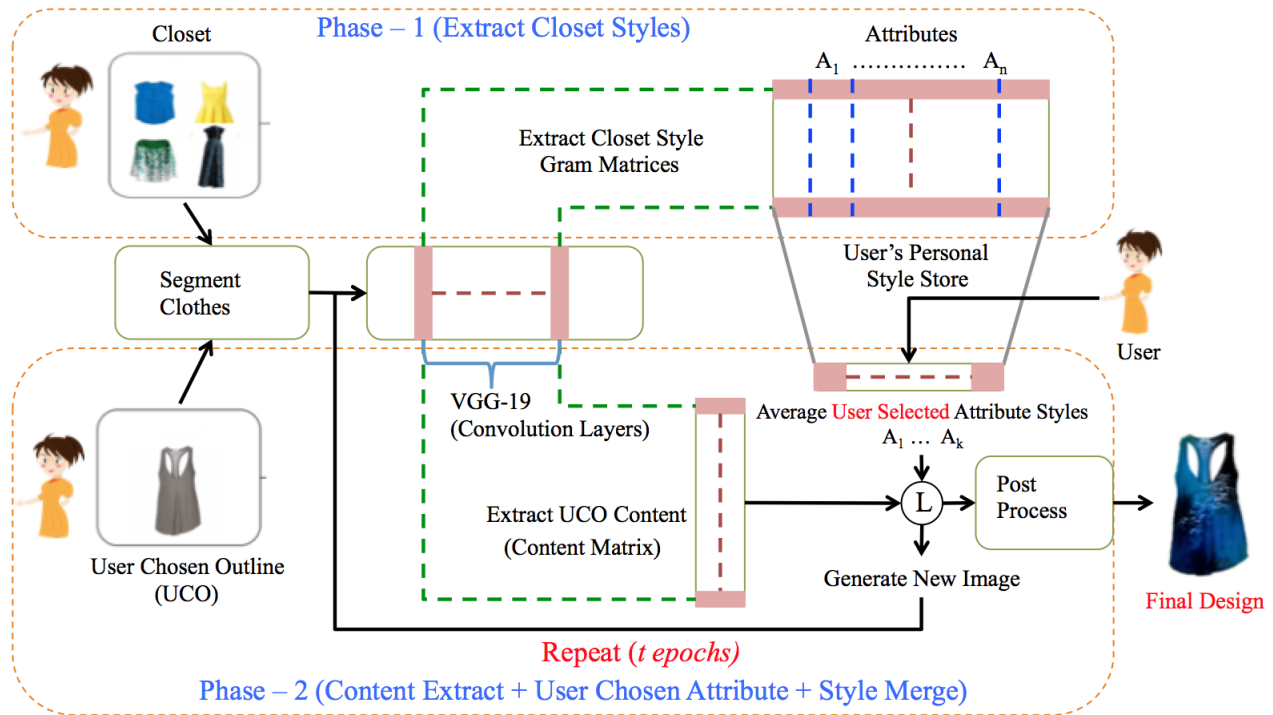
Phase – 1 (Extract Closet Styles)

Closet

Attributes

$A_1$ …………… $A_n$

Extract Closet Style Gram Matrices

Segment Clothes

User's Personal Style Store

User

VGG-19 (Convolution Layers)

Average User Selected Attribute Styles

$A_1$ … $A_k$

Extract UCO Content (Content Matrix)

L

Post Process

Generate New Image

User Chosen Outline (UCO)

Final Design

Repeat (t epochs)

Phase – 2 (Content Extract + User Chosen Attribute + Style Merge)